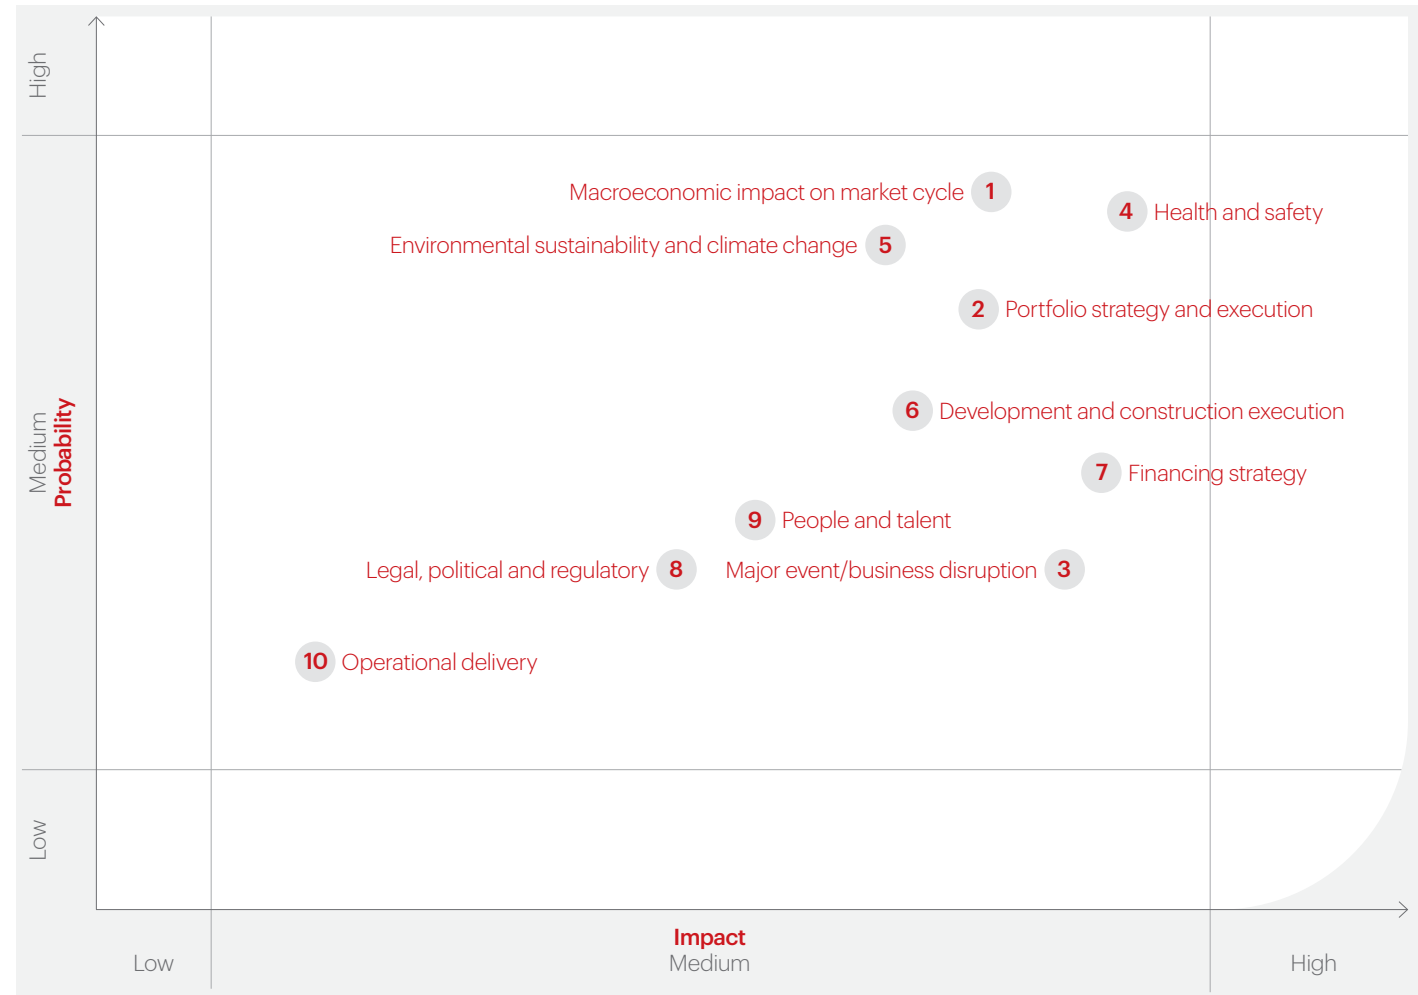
High

Medium
Probability

Low

Macroeconomic impact on market cycle 1

4 Health and safety

Environmental sustainability and climate change 5

2 Portfolio strategy and execution

6 Development and construction execution

7 Financing strategy

9 People and talent

Legal, political and regulatory 8

Major event/business disruption 3

10 Operational delivery

Low

Impact
Medium

High